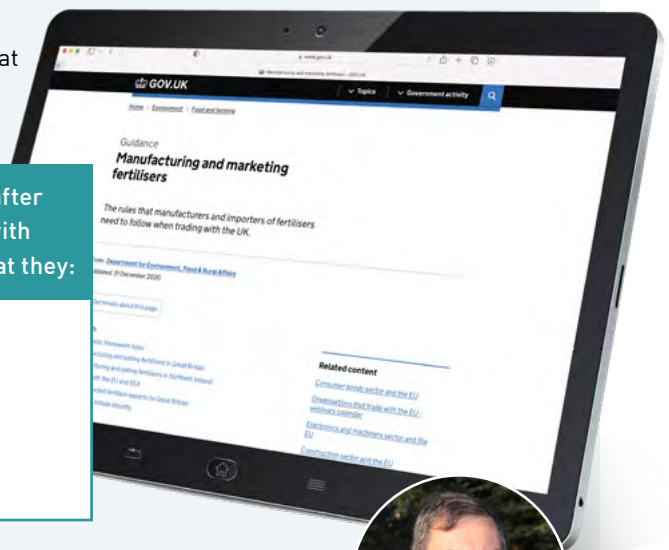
at

fter
ith
at they:

www.gov.uk

GOV.UK

Topics

Government activity

Home > Environment > Food and farming

Guidance

Manufacturing and marketing fertilisers

The rules that manufacturers and importers of fertilisers need to follow when trading with the UK.

From: Department for Environment, Food & Rural Affairs
Published 31 December 2020

Get emails about this page

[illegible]

Related content

Consumer goods sector and the EU

Organisations that trade with the EU - webinars calendar

Electronics and machinery sector and the EU

Construction sector and the EU